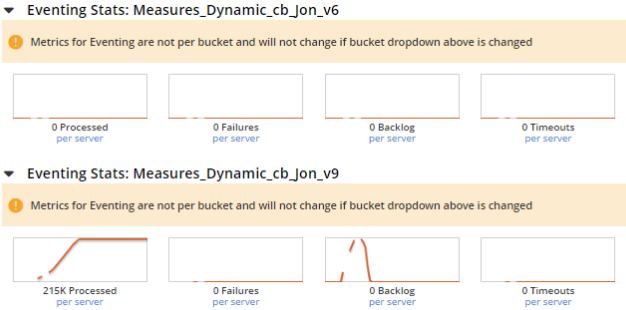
Eventing Stats: Measures_Dynamic_cb_Jon_v6

Metrics for Eventing are not per bucket and will not change if bucket dropdown above is changed

0 Processed
per server

0 Failures
per server

0 Backlog
per server

0 Timeouts
per server

Eventing Stats: Measures_Dynamic_cb_Jon_v9

Metrics for Eventing are not per bucket and will not change if bucket dropdown above is changed

215K Processed
per server

0 Failures
per server

0 Backlog
per server

0 Timeouts
per server